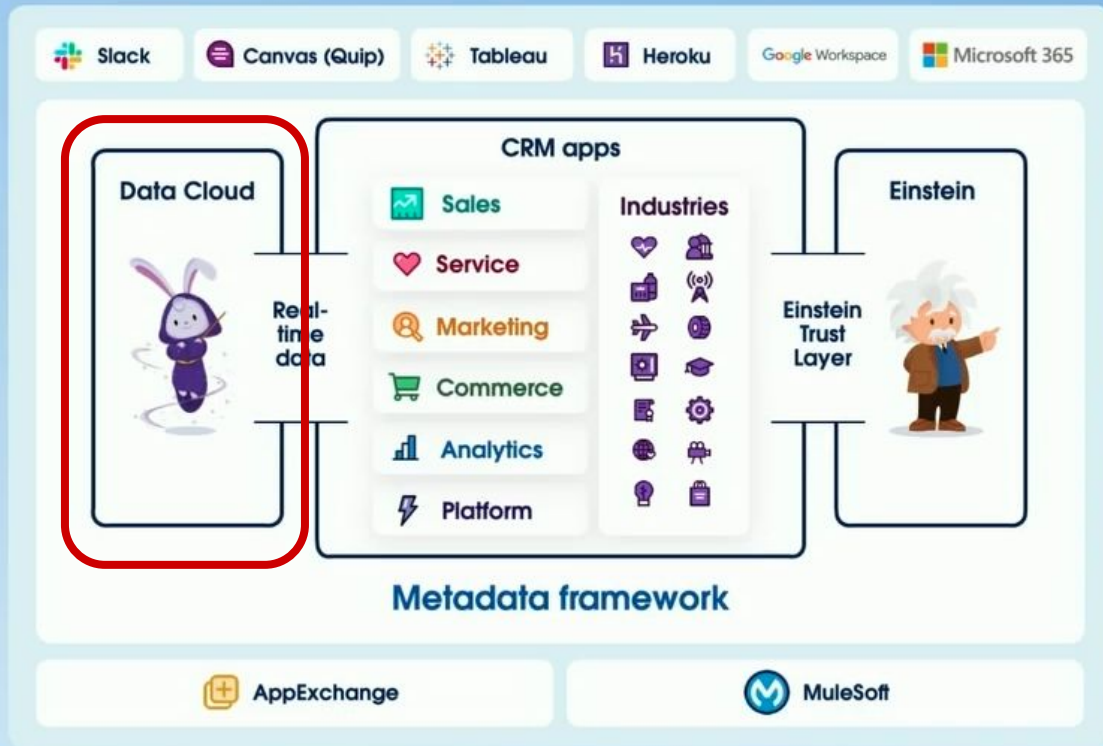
Slack
Canvas (Quip)
Tableau
Heroku
Google Workspace
Microsoft 365

Data Cloud

Real-time data

CRM apps

Sales
Service
Marketing
Commerce
Analytics
Platform

Industries

Einstein

Einstein Trust Layer

Metadata framework

AppExchange
MuleSoft